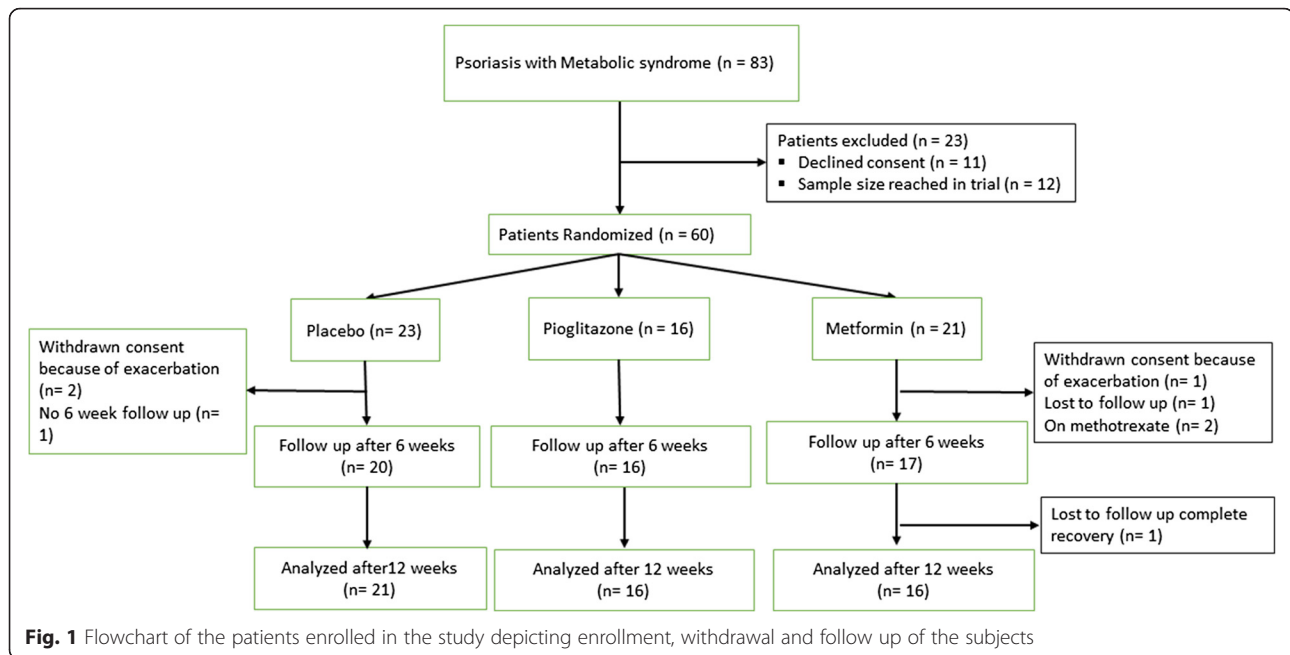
Psoriasis with Metabolic syndrome (n = 83)

Patients excluded (n = 23)
▪ Declined consent (n = 11)
▪ Sample size reached in trial (n = 12)

Patients Randomized (n = 60)

Placebo (n= 23)

Pioglitazone (n = 16)

Metformin (n = 21)

Withdrawn consent because of exacerbation (n= 2)
No 6 week follow up (n= 1)

Withdrawn consent because of exacerbation (n= 1)
Lost to follow up (n= 1)
On methotrexate (n= 2)

Follow up after 6 weeks (n= 20)

Follow up after 6 weeks (n= 16)

Follow up after 6 weeks (n= 17)

Lost to follow up complete recovery (n= 1)

Analyzed after12 weeks (n= 21)

Analyzed after 12 weeks (n= 16)

Analyzed after 12 weeks (n= 16)

**Fig. 1** Flowchart of the patients enrolled in the study depicting enrollment, withdrawal and follow up of the subjects